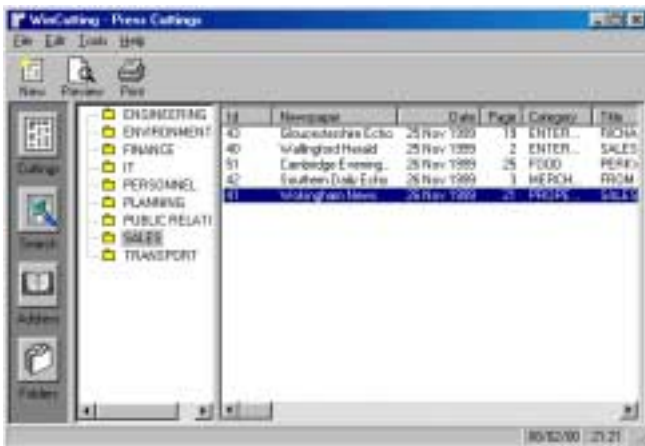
WinCutting - Press Cuttings

File Edit Tools Help

New Preview Print

Cuttings

Search

Address

Folders

ENGINEERING
ENVIRONMENT
FINANCE
IT
PERSONNEL
PLANNING
PUBLIC RELATI
SALES
TRANSPORT

| Id | Newspaper | Date | Page | Category | Title |
|---|---|---|---|---|---|
| 43 | Gloucestershire Echo | 25 Nov 1999 | 19 | ENTER... | RICHA |
| 40 | Wallingford Herald | 25 Nov 1999 | 2 | ENTER... | SALES |
| 51 | Cambridge Evening... | 26 Nov 1999 | 25 | FOOD | PERK |
| 42 | Southern Daily Echo | 26 Nov 1999 | 3 | MERCH... | FROM |
| 41 | Wokingham News | 26 Nov 1999 | 21 | PROPE... | SALES |

00/02/00 21:21